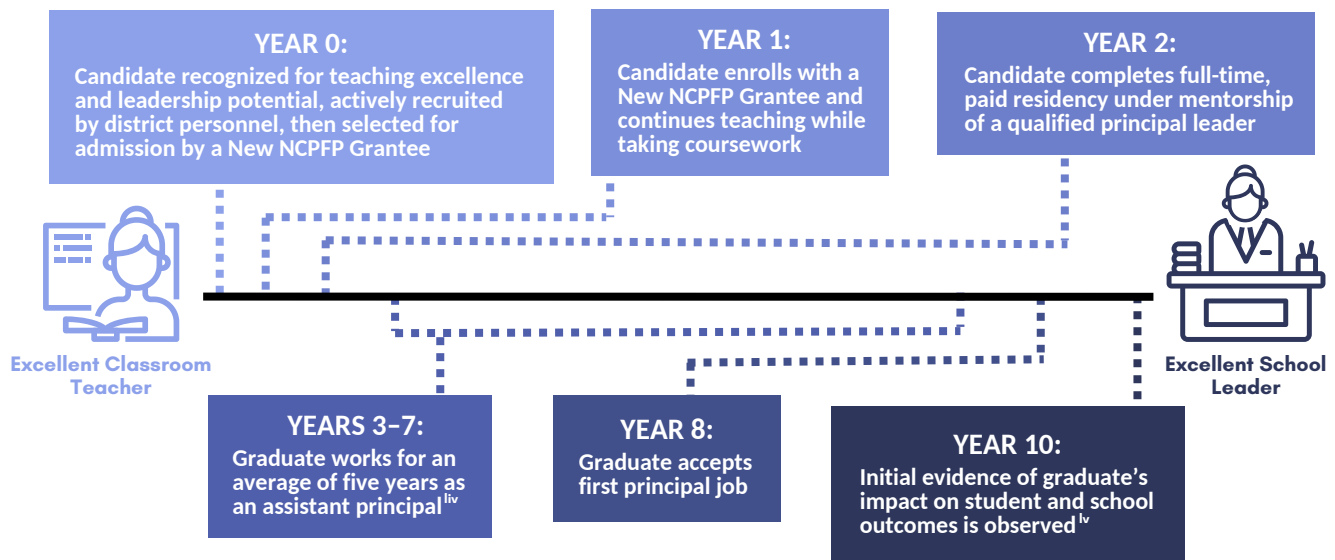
YEAR 0:
Candidate recognized for teaching excellence and leadership potential, actively recruited by district personnel, then selected for admission by a New NCPFP Grantee

YEAR 1:
Candidate enrolls with a New NCPFP Grantee and continues teaching while taking coursework

YEAR 2:
Candidate completes full-time, paid residency under mentorship of a qualified principal leader

Excellent Classroom Teacher

Excellent School Leader

YEARS 3–7:
Graduate works for an average of five years as an assistant principal$^{liv}$

YEAR 8:
Graduate accepts first principal job

YEAR 10:
Initial evidence of graduate's impact on student and school outcomes is observed$^{lv}$